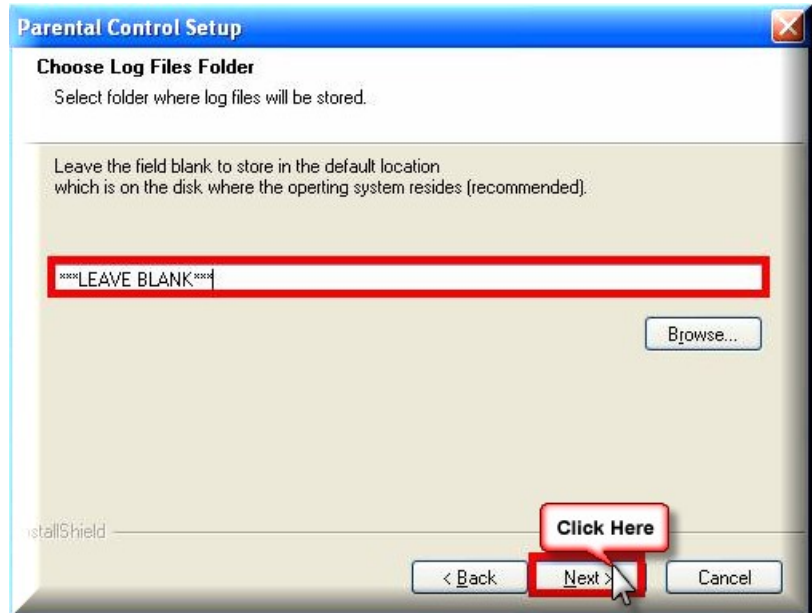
Parental Control Setup

Choose Log Files Folder

Select folder where log files will be stored.

Leave the field blank to store in the default location
which is on the disk where the operting system resides (recommended).

***LEAVE BLANK***

Browse...

stallShield

Click Here

< Back

Next >

Cancel